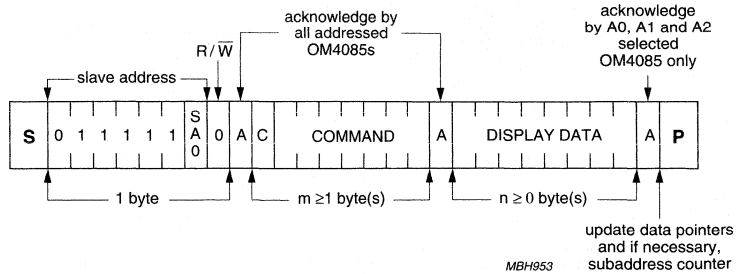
acknowledge by all addressed OM4085s

acknowledge by A0, A1 and A2 selected OM4085 only

$R/\overline{W}$

slave address

| S | 0 | 1 | 1 | 1 | 1 | 1 | SA0 | 0 | A | C | COMMAND | A | DISPLAY DATA | A | P |
|---|---|---|---|---|---|---|---|---|---|---|---|---|---|---|---|

1 byte

$m \geq 1$ byte(s)

$n \geq 0$ byte(s)

update data pointers and if necessary, subaddress counter

MBH953